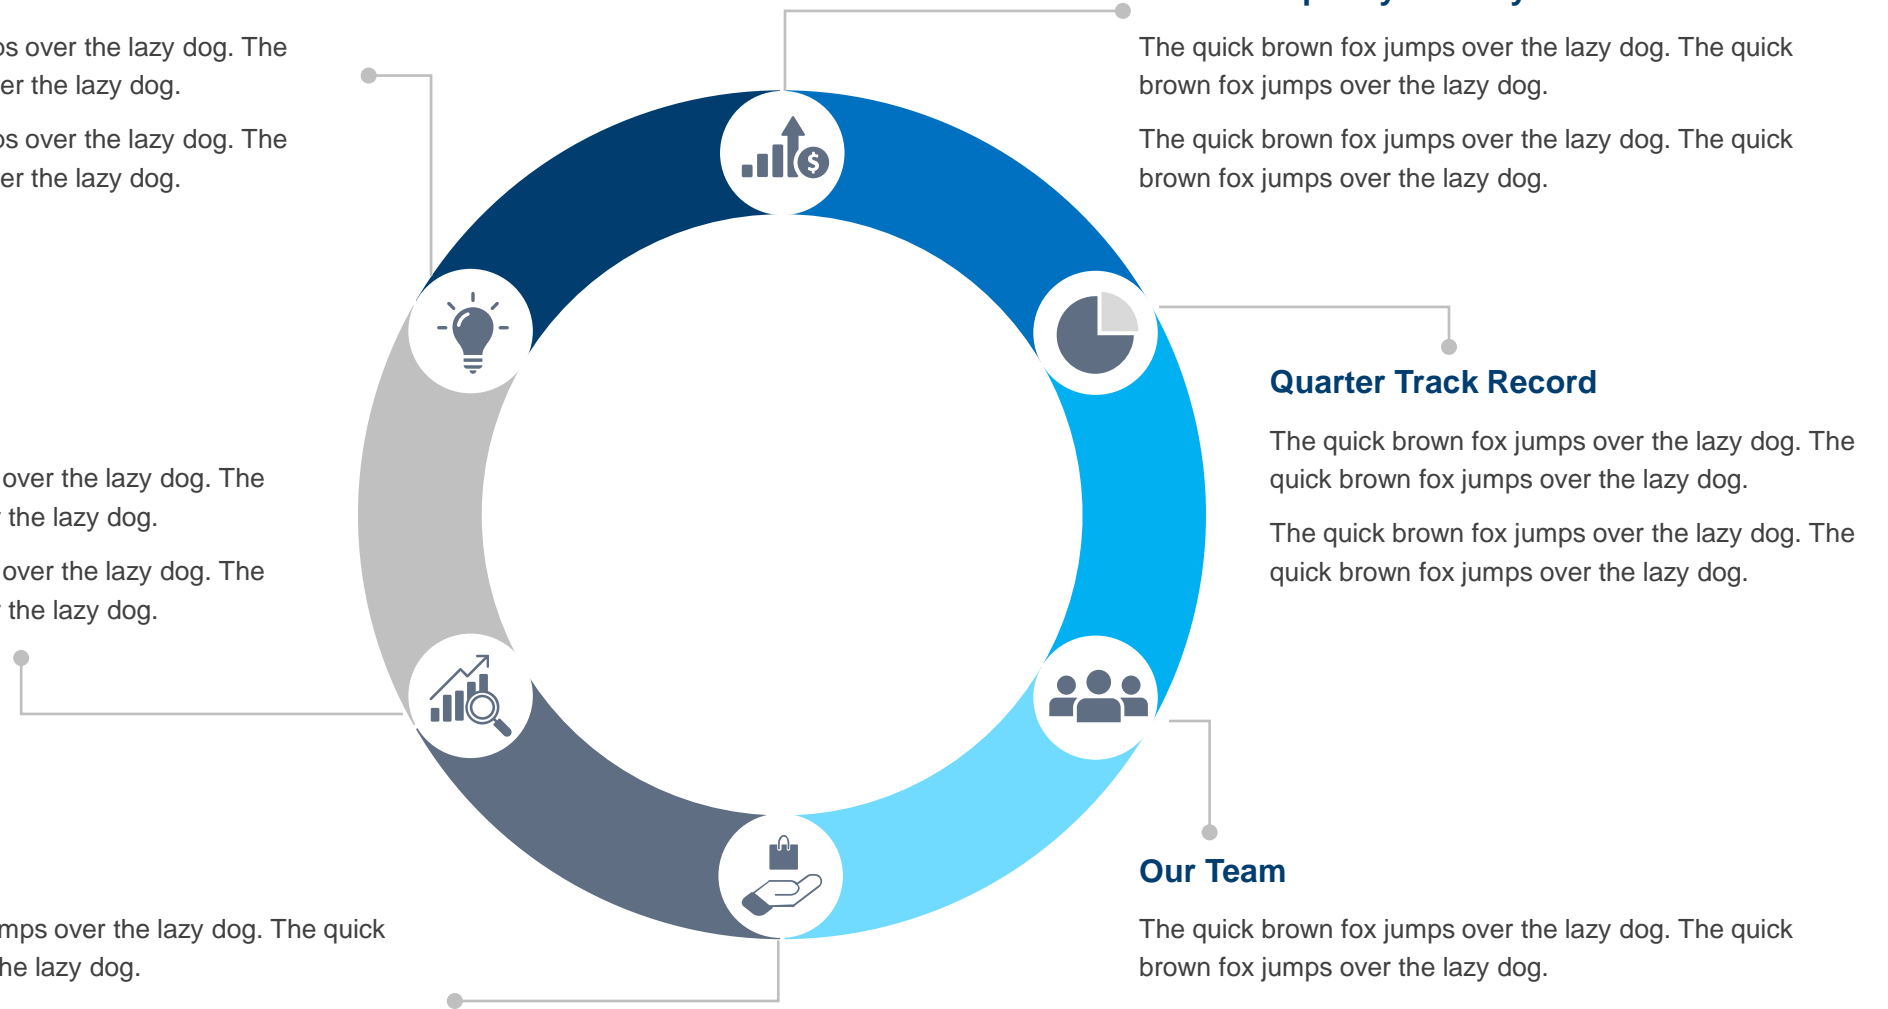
ps over the lazy dog. The
er the lazy dog.

ps over the lazy dog. The
er the lazy dog.

The quick brown fox jumps over the lazy dog. The quick brown fox jumps over the lazy dog.

The quick brown fox jumps over the lazy dog. The quick brown fox jumps over the lazy dog.

Quarter Track Record

The quick brown fox jumps over the lazy dog. The quick brown fox jumps over the lazy dog.

The quick brown fox jumps over the lazy dog. The quick brown fox jumps over the lazy dog.

over the lazy dog. The
the lazy dog.

over the lazy dog. The
the lazy dog.

Our Team

The quick brown fox jumps over the lazy dog. The quick brown fox jumps over the lazy dog.

mps over the lazy dog. The quick
he lazy dog.